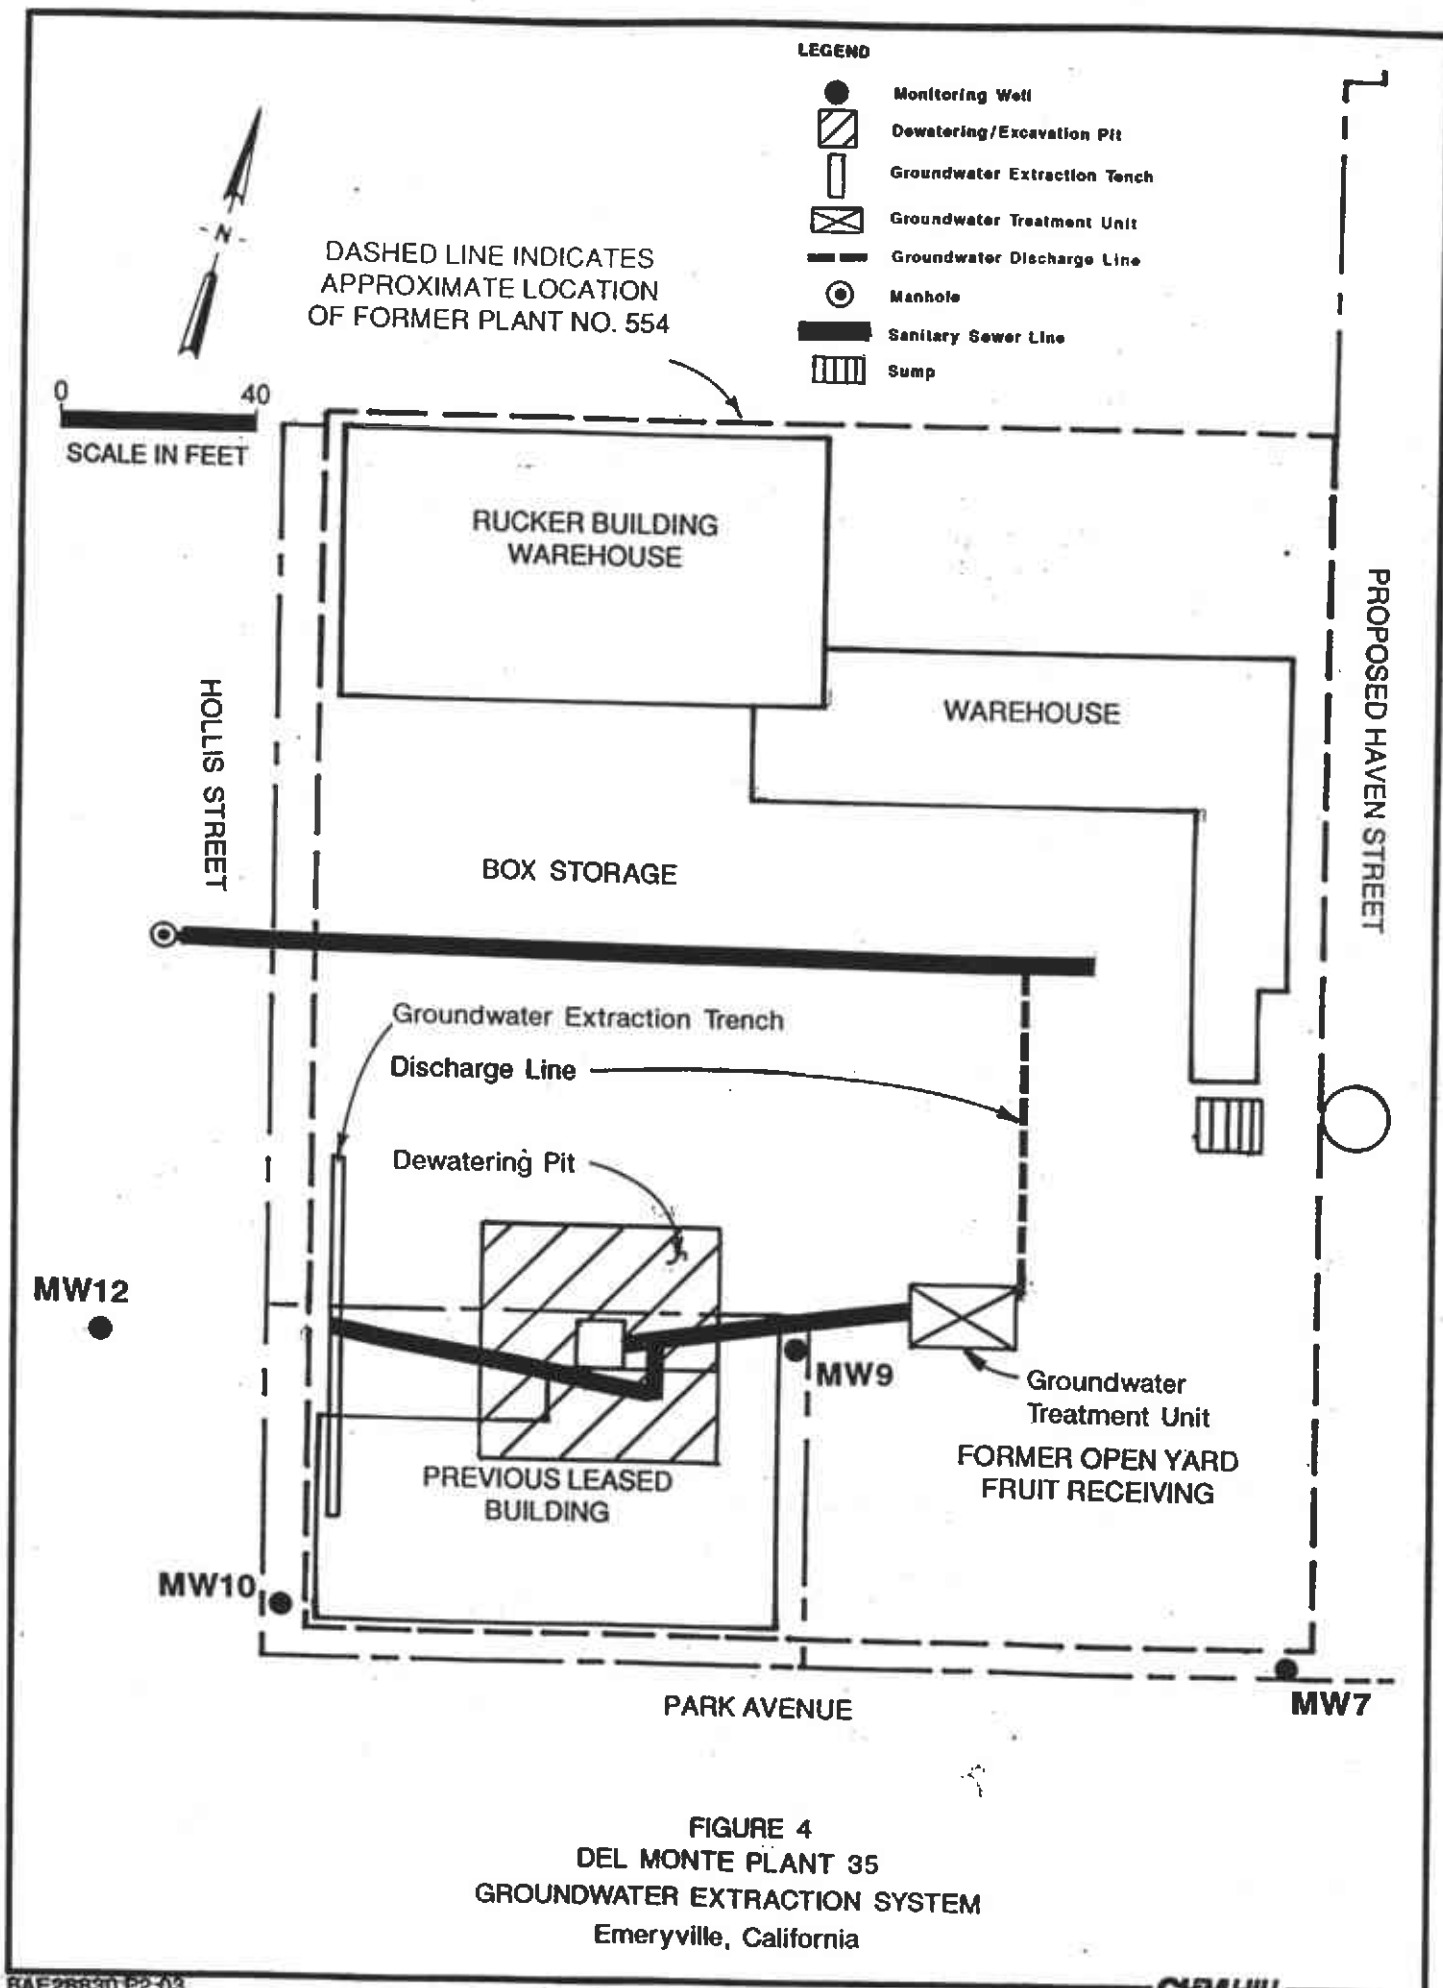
LEGEND

Monitoring Well
Dewatering/Excavation Pit
Groundwater Extraction Tench
Groundwater Treatment Unit
Groundwater Discharge Line
Manhole
Sanitary Sewer Line
Sump

N

0 40
SCALE IN FEET

DASHED LINE INDICATES APPROXIMATE LOCATION OF FORMER PLANT NO. 554

RUCKER BUILDING WAREHOUSE

WAREHOUSE

HOLLIS STREET

PROPOSED HAVEN STREET

BOX STORAGE

Groundwater Extraction Trench

Discharge Line

Dewatering Pit

MW12

MW9

Groundwater Treatment Unit

FORMER OPEN YARD FRUIT RECEIVING

PREVIOUS LEASED BUILDING

MW10

PARK AVENUE

MW7

FIGURE 4
DEL MONTE PLANT 35
GROUNDWATER EXTRACTION SYSTEM
Emeryville, California

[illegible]

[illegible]